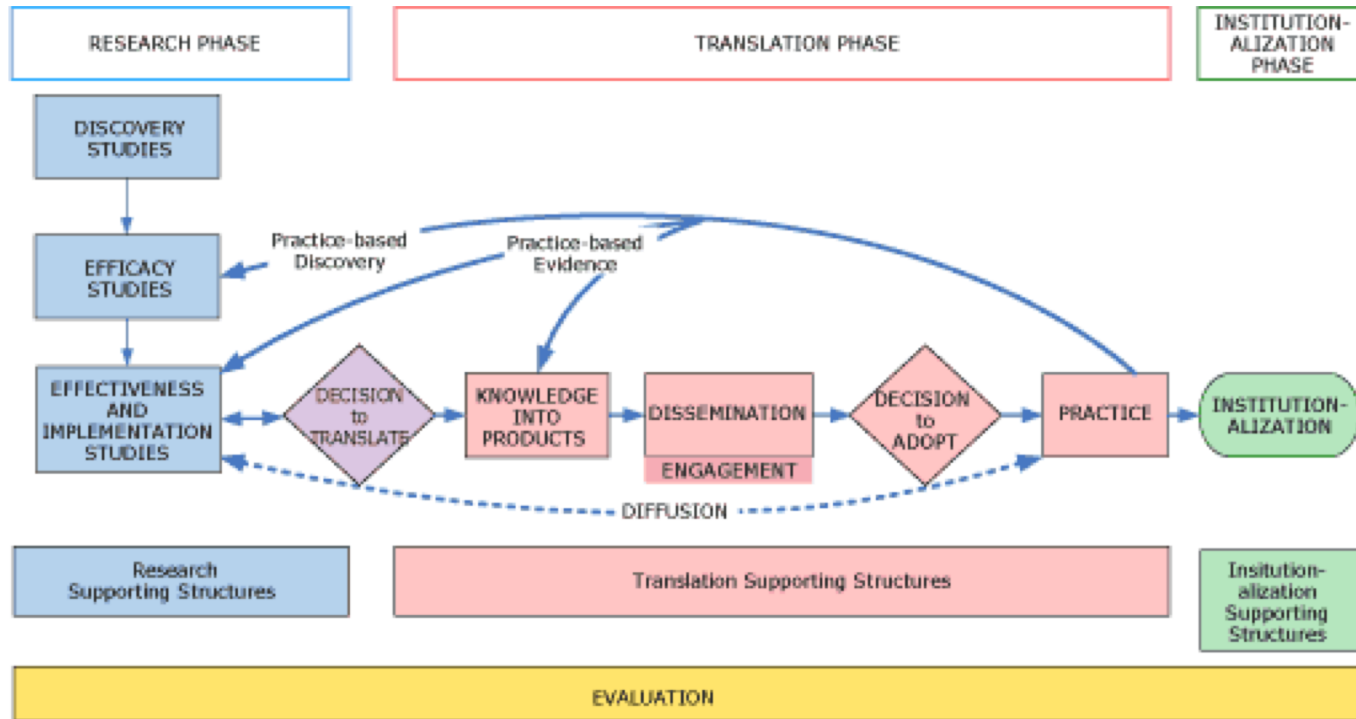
RESEARCH PHASE

TRANSLATION PHASE

INSTITUTIONALIZATION PHASE

DISCOVERY STUDIES

EFFICACY STUDIES

Practice-based Discovery

Practice-based Evidence

EFFECTIVENESS AND IMPLEMENTATION STUDIES

DECISION to TRANSLATE

KNOWLEDGE INTO PRODUCTS

DISSEMINATION

ENGAGEMENT

DECISION to ADOPT

PRACTICE

INSTITUTIONALIZATION

DIFFUSION

Research Supporting Structures

Translation Supporting Structures

Insitutionalization Supporting Structures

EVALUATION